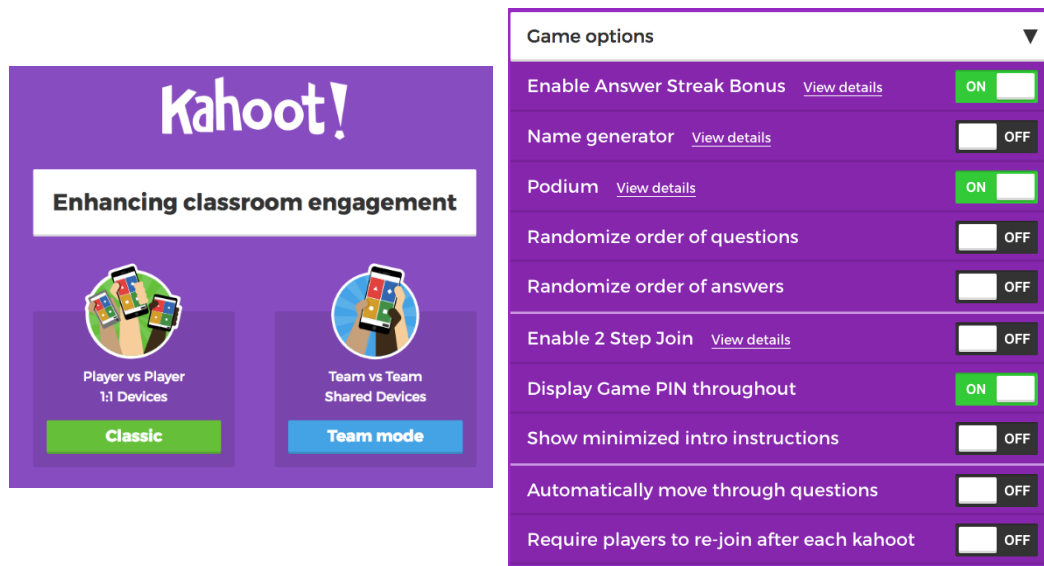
Kahoot!

Enhancing classroom engagement

Player vs Player
1:1 Devices

Classic

Team vs Team
Shared Devices

Team mode

Game options ▼

Enable Answer Streak Bonus View details ON

Name generator View details OFF

Podium View details ON

Randomize order of questions OFF

Randomize order of answers OFF

Enable 2 Step Join View details OFF

Display Game PIN throughout ON

Show minimized intro instructions OFF

Automatically move through questions OFF

Require players to re-join after each kahoot OFF